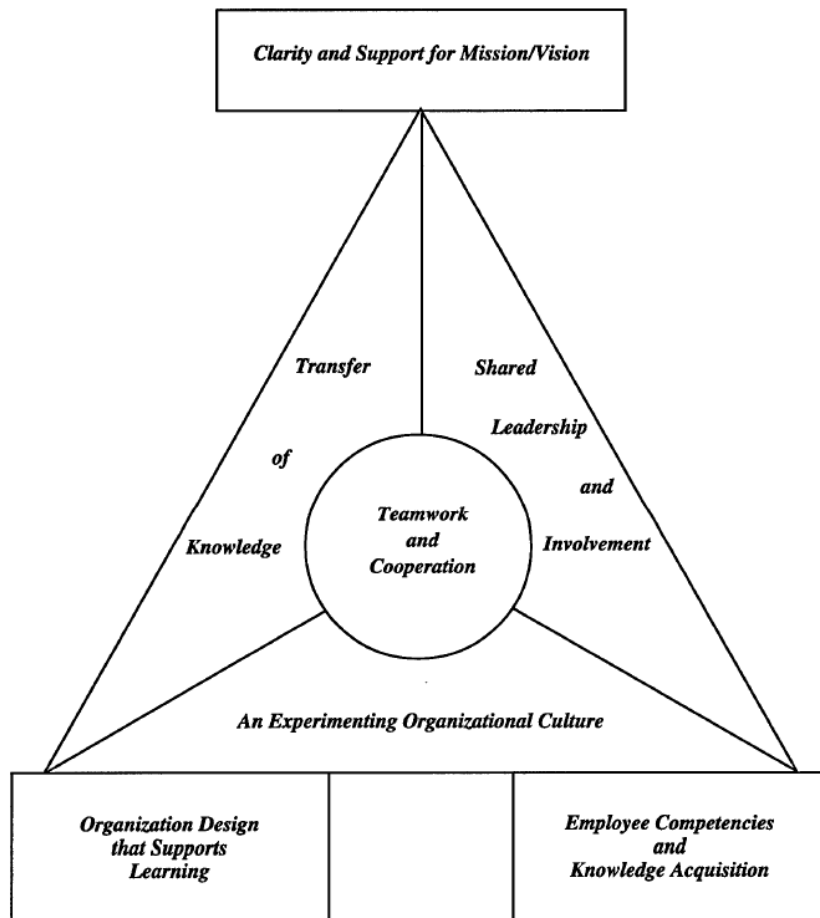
Clarity and Support for Mission/Vision

Transfer of Knowledge

Shared Leadership and Involvement

Teamwork and Cooperation

An Experimenting Organizational Culture

Organization Design that Supports Learning

Employee Competencies and Knowledge Acquisition